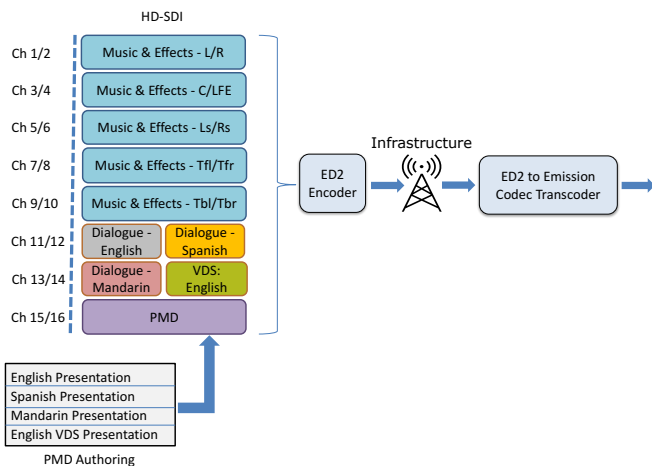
HD-SDI

Ch 1/2
Music & Effects - L/R

Ch 3/4
Music & Effects - C/LFE

Ch 5/6
Music & Effects - Ls/Rs

Ch 7/8
Music & Effects - Tfl/Tfr

Ch 9/10
Music & Effects - Tbl/Tbr

Ch 11/12
Dialogue - English
Dialogue - Spanish

Ch 13/14
Dialogue - Mandarin
VDS: English

Ch 15/16
PMD

ED2 Encoder

Infrastructure

ED2 to Emission Codec Transcoder

English Presentation
Spanish Presentation
Mandarin Presentation
English VDS Presentation

PMD Authoring